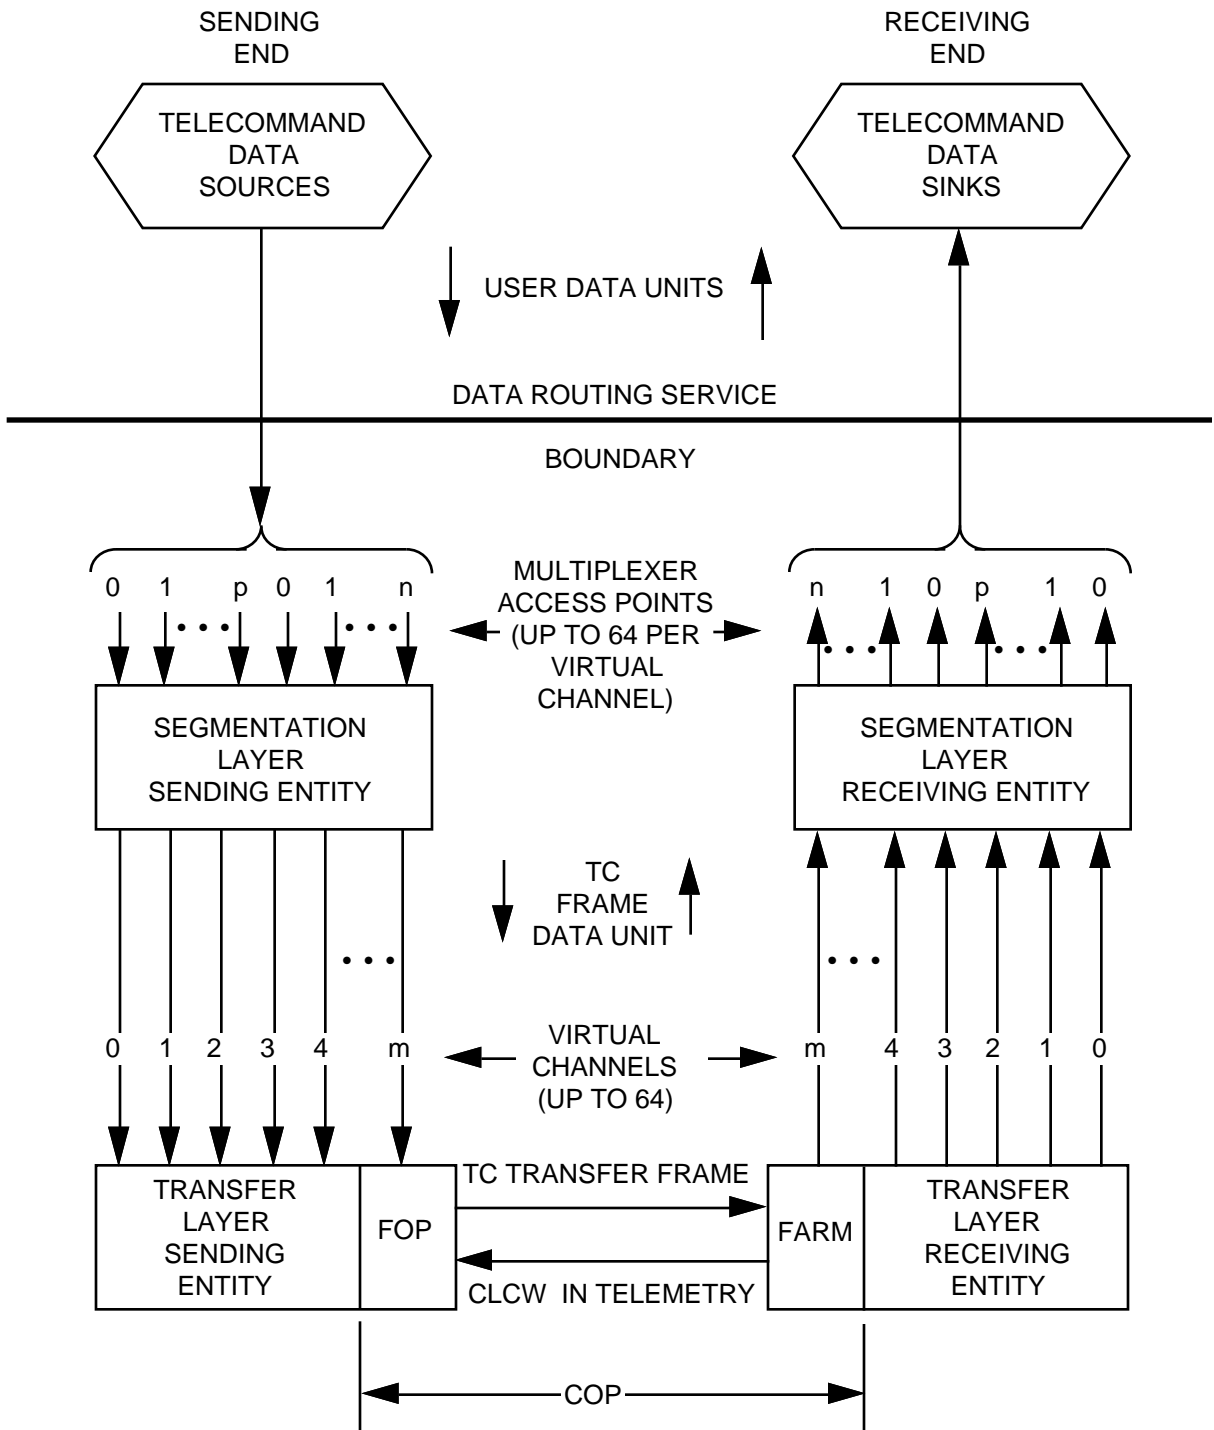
SENDING END

RECEIVING END

TELECOMMAND DATA SOURCES

TELECOMMAND DATA SINKS

USER DATA UNITS

DATA ROUTING SERVICE

BOUNDARY

0 1 • • • p 0 1 • • • n

MULTIPLEXER ACCESS POINTS (UP TO 64 PER VIRTUAL CHANNEL)

n • • • 1 0 p • • • 1 0

SEGMENTATION LAYER SENDING ENTITY

SEGMENTATION LAYER RECEIVING ENTITY

TC FRAME DATA UNIT

• • •

• • •

0 1 2 3 4 m

VIRTUAL CHANNELS (UP TO 64)

m 4 3 2 1 0

TRANSFER LAYER SENDING ENTITY

FOP

TC TRANSFER FRAME

CLCW IN TELEMETRY

FARM

TRANSFER LAYER RECEIVING ENTITY

COP